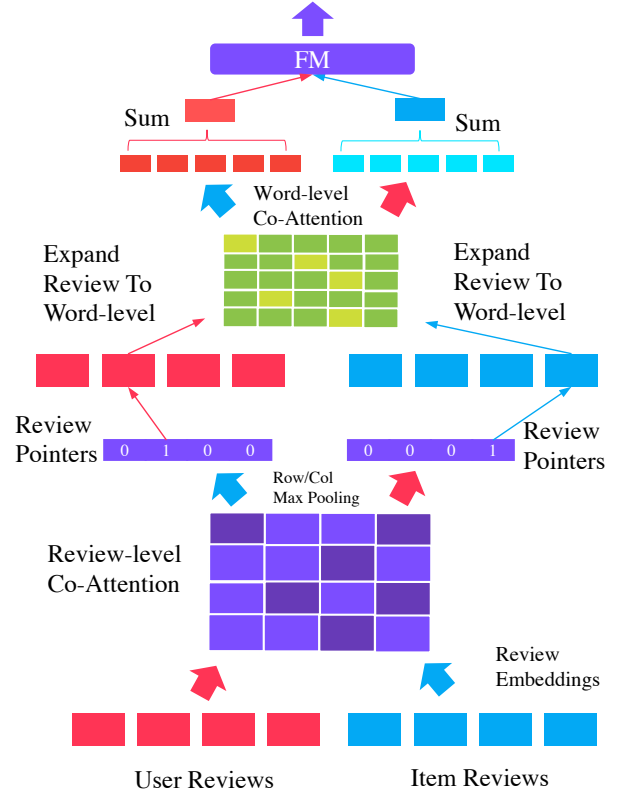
FM

Sum

Sum

Word-level Co-Attention

Expand Review To Word-level

Expand Review To Word-level

Review Pointers

0 1 0 0

0 0 0 1

Review Pointers

Row/Col Max Pooling

Review-level Co-Attention

Review Embeddings

User Reviews

Item Reviews